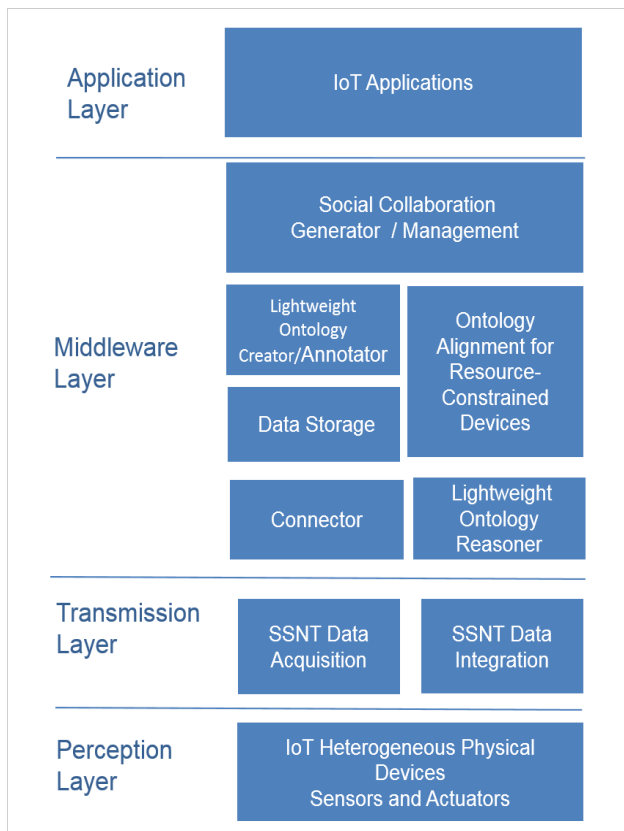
Application Layer

IoT Applications

Middleware Layer

Social Collaboration Generator / Management

Lightweight Ontology Creator/Annotator

Ontology Alignment for Resource-Constrained Devices

Data Storage

Connector

Lightweight Ontology Reasoner

Transmission Layer

SSNT Data Acquisition

SSNT Data Integration

Perception Layer

IoT Heterogeneous Physical Devices
Sensors and Actuators